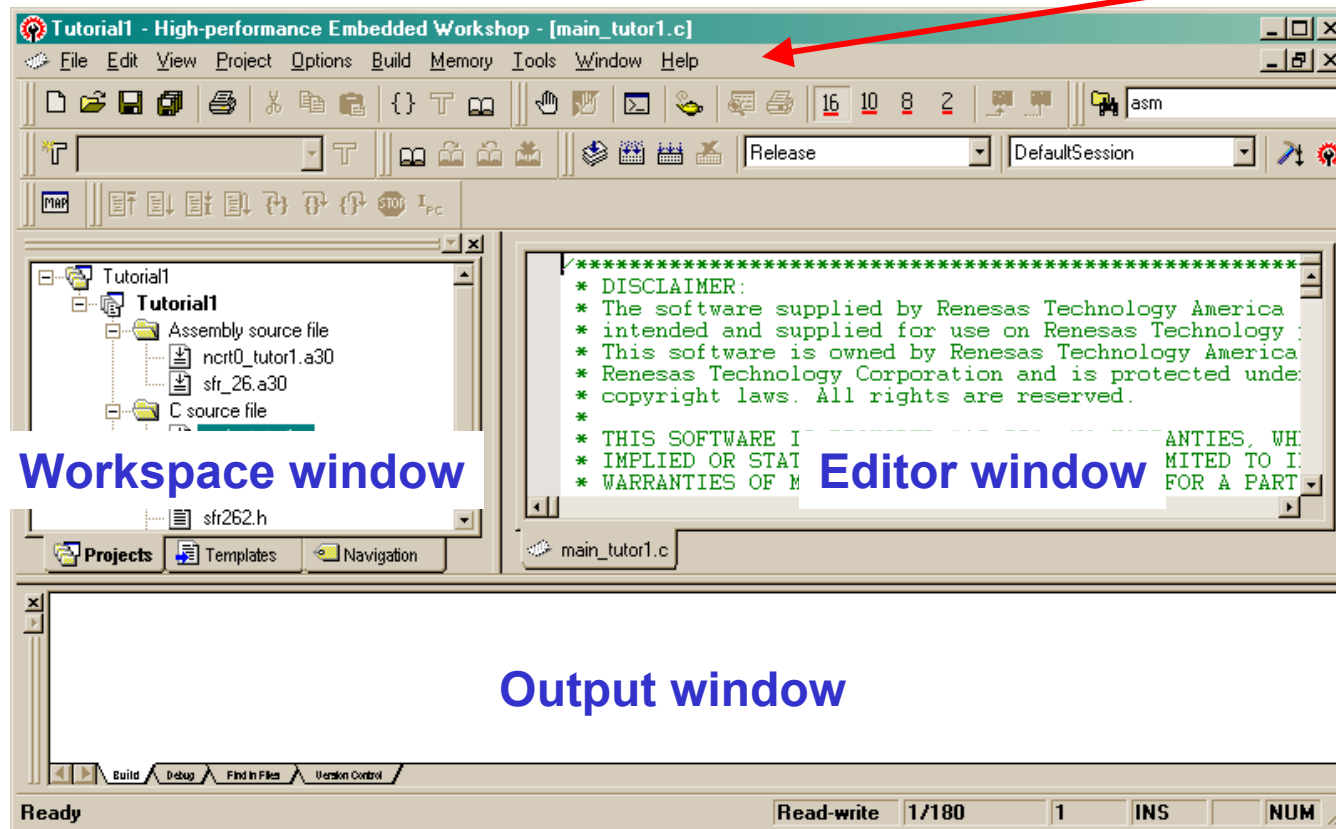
Tutorial1 - High-performance Embedded Workshop - [main_tutor1.c]

File Edit View Project Options Build Memory Tools Window Help

16 10 8 2

asm

Release

DefaultSession

MAP

Tutorial1
Tutorial1
Assembly source file
ncrt0_tutor1.a30
sfr_26.a30
C source file
sfr262.h

Workspace window

Projects Templates Navigation

/*************************************************************
* DISCLAIMER:
* The software supplied by Renesas Technology America
* intended and supplied for use on Renesas Technology
* This software is owned by Renesas Technology America
* Renesas Technology Corporation and is protected unde
* copyright laws. All rights are reserved.
*
* THIS SOFTWARE I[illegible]ANTIES, WH
* IMPLIED OR STAT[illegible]MITED TO I
* WARRANTIES OF M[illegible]FOR A PART

Editor window

main_tutor1.c

Output window

Build Debug Find in Files Version Control

Ready Read-write 1/180 1 INS NUM